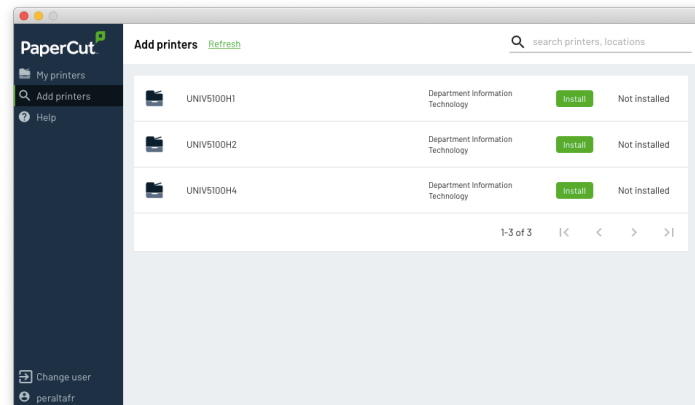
PaperCut

My printers
Add printers
Help

Change user
peraltafr

Add printers Refresh

search printers, locations

| | | | | |
|---|---|---|---|---|
| | UNIV5100H1 | Department Information Technology | Install | Not installed |
| | UNIV5100H2 | Department Information Technology | Install | Not installed |
| | UNIV5100H4 | Department Information Technology | Install | Not installed |

1-3 of 3